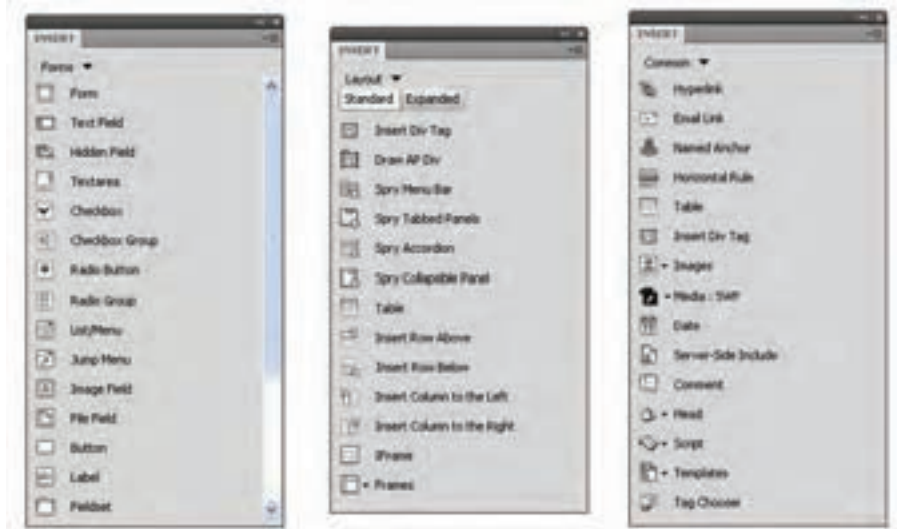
INSERT

Forms ▼

Form

Text Field

Hidden Field

Textarea

Checkbox

Checkbox Group

Radio Button

Radio Group

List/Menu

Jump Menu

Image Field

File Field

Button

Label

Fieldset

INSERT

Layout ▼

Standard Expanded

Insert Div Tag

Draw AP Div

Spry Menu Bar

Spry Tabbed Panels

Spry Accordion

Spry Collapsible Panel

Table

Insert Row Above

Insert Row Below

Insert Column to the Left

Insert Column to the Right

IFrame

Frames

INSERT

Common ▼

Hyperlink

Email Link

Named Anchor

Horizontal Rule

Table

Insert Div Tag

Images

Media : SWF

Date

Server-Side Include

Comment

Head

Script

Templates

Tag Chooser